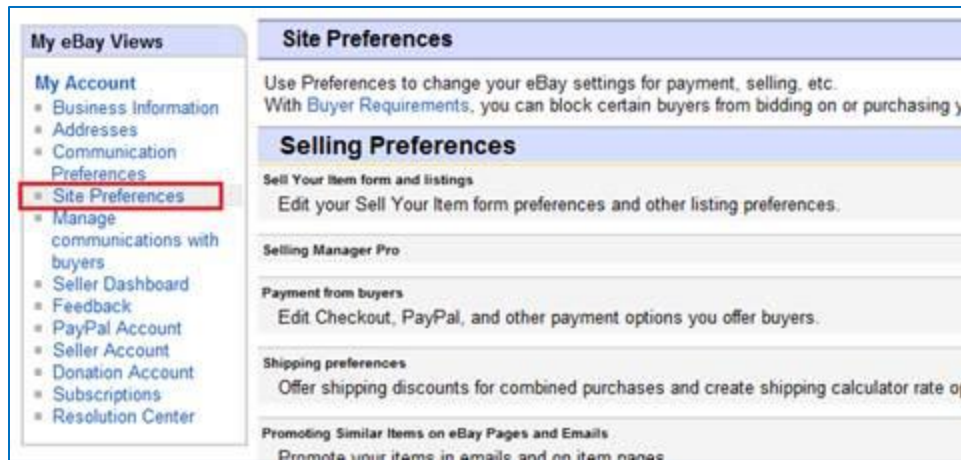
My eBay Views

My Account
Business Information
Addresses
Communication Preferences
Site Preferences
Manage communications with buyers
Seller Dashboard
Feedback
PayPal Account
Seller Account
Donation Account
Subscriptions
Resolution Center

Site Preferences

Use Preferences to change your eBay settings for payment, selling, etc.
With Buyer Requirements, you can block certain buyers from bidding on or purchasing y

Selling Preferences

Sell Your Item form and listings
Edit your Sell Your Item form preferences and other listing preferences.

Selling Manager Pro

Payment from buyers
Edit Checkout, PayPal, and other payment options you offer buyers.

Shipping preferences
Offer shipping discounts for combined purchases and create shipping calculator rate o

Promoting Similar Items on eBay Pages and Emails
Promote your items in emails and on item pages